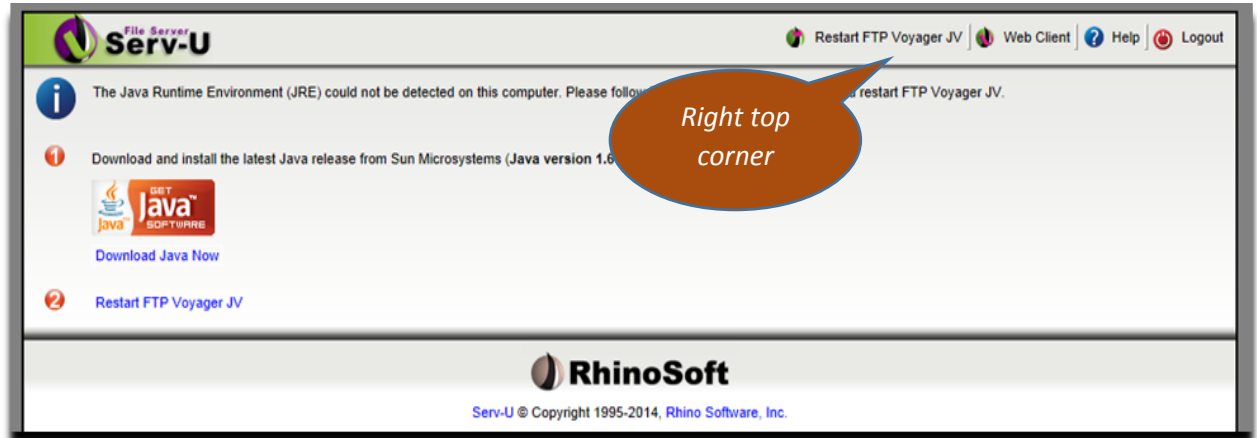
File Server
Serv-U

Restart FTP Voyager JV | Web Client | Help | Logout

The Java Runtime Environment (JRE) could not be detected on this computer. Please follow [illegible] restart FTP Voyager JV.

Right top corner

Download and install the latest Java release from Sun Microsystems (Java version 1.6 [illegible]

Java GET Java™ SOFTWARE

Download Java Now

Restart FTP Voyager JV

RhinoSoft

Serv-U © Copyright 1995-2014, Rhino Software, Inc.